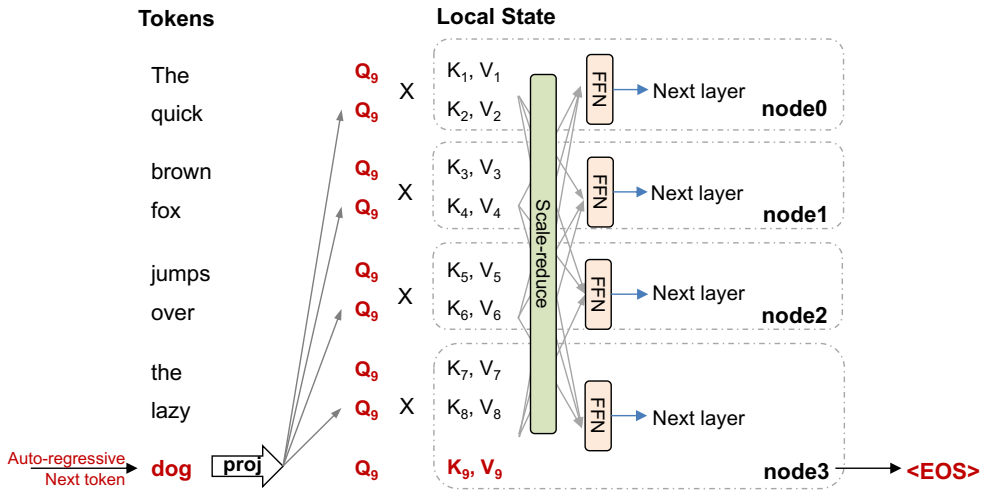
Tokens

Local State

The
quick
brown
fox
jumps
over
the
lazy

Auto-regressive Next token

dog

proj

$Q_9$ X $K_1, V_1$
$Q_9$ $K_2, V_2$

FFN → Next layer
node0

$Q_9$ X $K_3, V_3$
$Q_9$ $K_4, V_4$

FFN → Next layer
node1

$Q_9$ X $K_5, V_5$
$Q_9$ $K_6, V_6$

FFN → Next layer
node2

$Q_9$ X $K_7, V_7$
$Q_9$ $K_8, V_8$
$Q_9$ $K_9, V_9$

FFN → Next layer
node3 → <EOS>

Scale-reduce